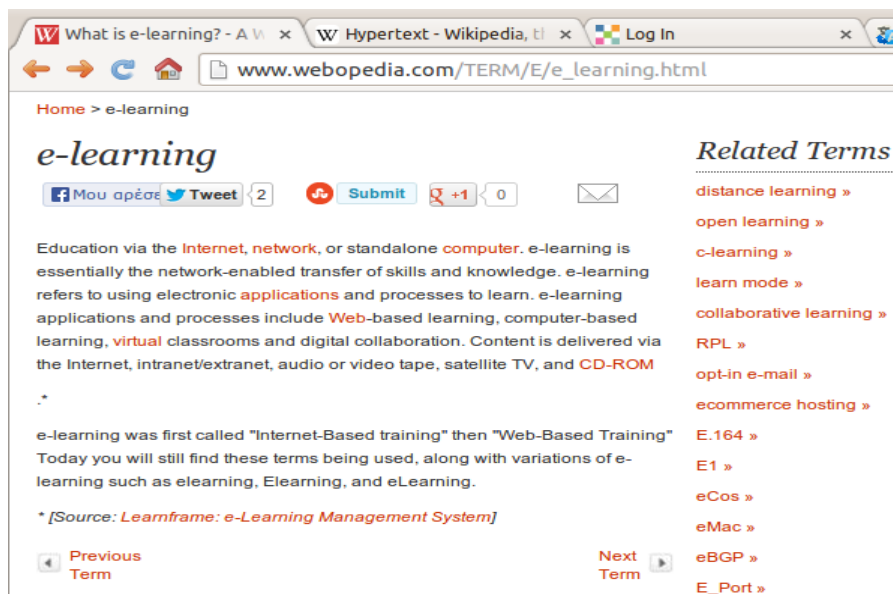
What is e-learning? - A W ×
Hypertext - Wikipedia, tl ×
Log In ×

www.webopedia.com/TERM/E/e_learning.html

Home > e-learning

e-learning

Μου αρέσει Tweet 2 Submit +1 0

Education via the Internet, network, or standalone computer. e-learning is essentially the network-enabled transfer of skills and knowledge. e-learning refers to using electronic applications and processes to learn. e-learning applications and processes include Web-based learning, computer-based learning, virtual classrooms and digital collaboration. Content is delivered via the Internet, intranet/extranet, audio or video tape, satellite TV, and CD-ROM

.*

e-learning was first called "Internet-Based training" then "Web-Based Training" Today you will still find these terms being used, along with variations of e-learning such as elearning, Elearning, and eLearning.

* [Source: Learnframe: e-Learning Management System]

Previous Term

Next Term

Related Terms

distance learning »

open learning »

c-learning »

learn mode »

collaborative learning »

RPL »

opt-in e-mail »

ecommerce hosting »

E.164 »

E1 »

eCos »

eMac »

eBGP »

E_Port »